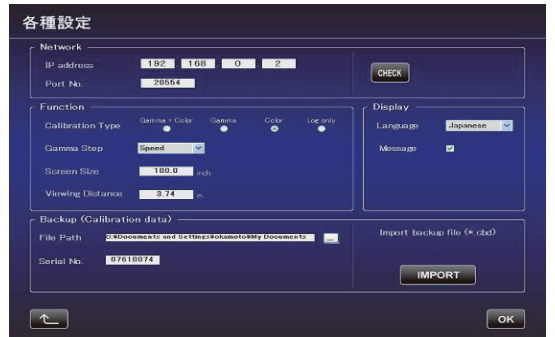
各種設定

Network

IP address 192 168 0 2

Port No. 20564

CHECK

Function

Calibration Type Gamma + Color Gamma Color Log only

Gamma Step Speed

Screen Size 100.0 inch

Viewing Distance 3.74 m

Display

Language Japanese

Message

Backup (Calibration data)

File Path C:¥Documents and Settings¥okamoto¥My Documents¥

Serial No. 07610074

Import backup file (*.cbd)

IMPORT

OK